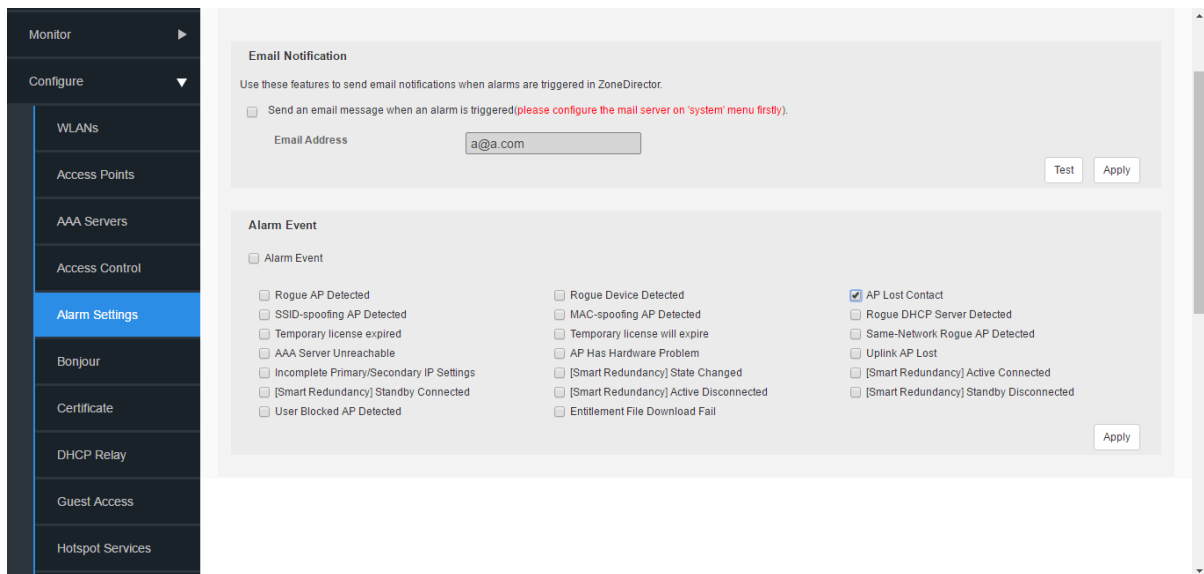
Monitor
Configure
WLANs
Access Points
AAA Servers
Access Control
Alarm Settings
Bonjour
Certificate
DHCP Relay
Guest Access
Hotspot Services

Email Notification

Use these features to send email notifications when alarms are triggered in ZoneDirector.

Send an email message when an alarm is triggered(please configure the mail server on 'system' menu firstly).

Email Address a@a.com

Test Apply

Alarm Event

Alarm Event

Rogue AP Detected
SSID-spoofing AP Detected
Temporary license expired
AAA Server Unreachable
Incomplete Primary/Secondary IP Settings
[Smart Redundancy] Standby Connected
User Blocked AP Detected

Rogue Device Detected
MAC-spoofing AP Detected
Temporary license will expire
AP Has Hardware Problem
[Smart Redundancy] State Changed
[Smart Redundancy] Active Disconnected
Entitlement File Download Fail

AP Lost Contact
Rogue DHCP Server Detected
Same-Network Rogue AP Detected
Uplink AP Lost
[Smart Redundancy] Active Connected
[Smart Redundancy] Standby Disconnected

Apply